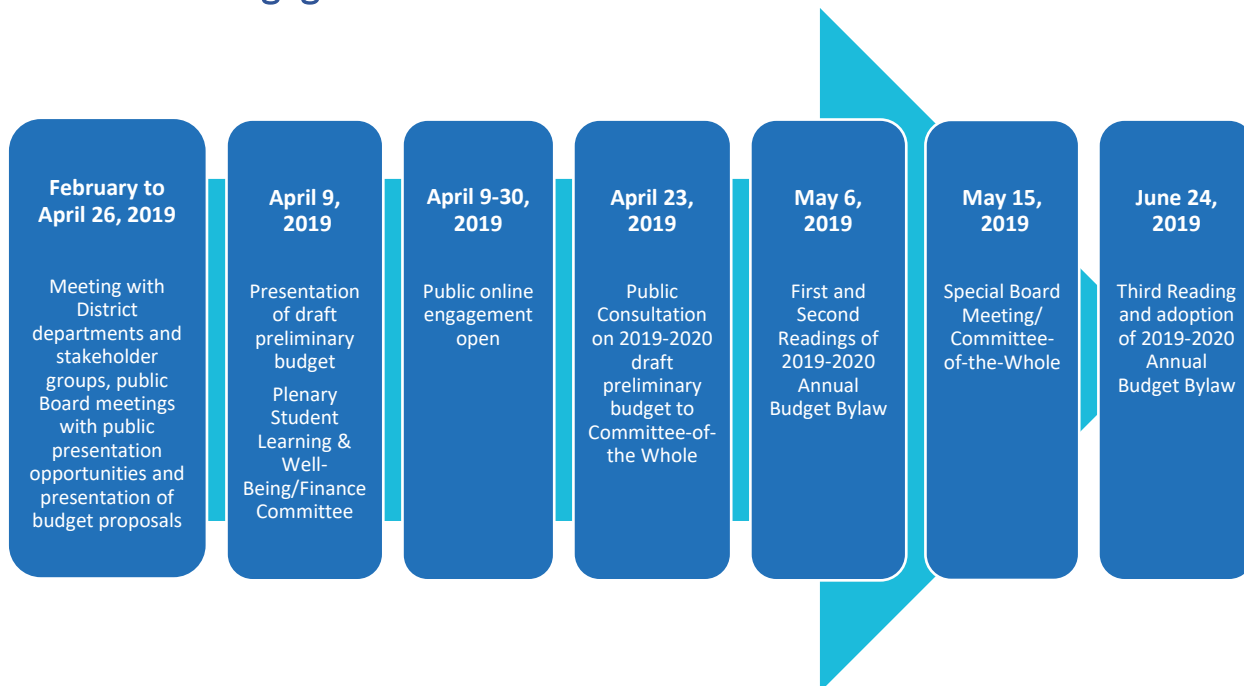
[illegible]

**February to April 26, 2019**

Meeting with District departments and stakeholder groups, public Board meetings with public presentation opportunities and presentation of budget proposals

**April 9, 2019**

Presentation of draft preliminary budget

Plenary Student Learning & Well-Being/Finance Committee

**April 9-30, 2019**

Public online engagement open

**April 23, 2019**

Public Consultation on 2019-2020 draft preliminary budget to Committee-of-the Whole

**May 6, 2019**

First and Second Readings of 2019-2020 Annual Budget Bylaw

**May 15, 2019**

Special Board Meeting/ Committee-of-the-Whole

**June 24, 2019**

Third Reading and adoption of 2019-2020 Annual Budget Bylaw